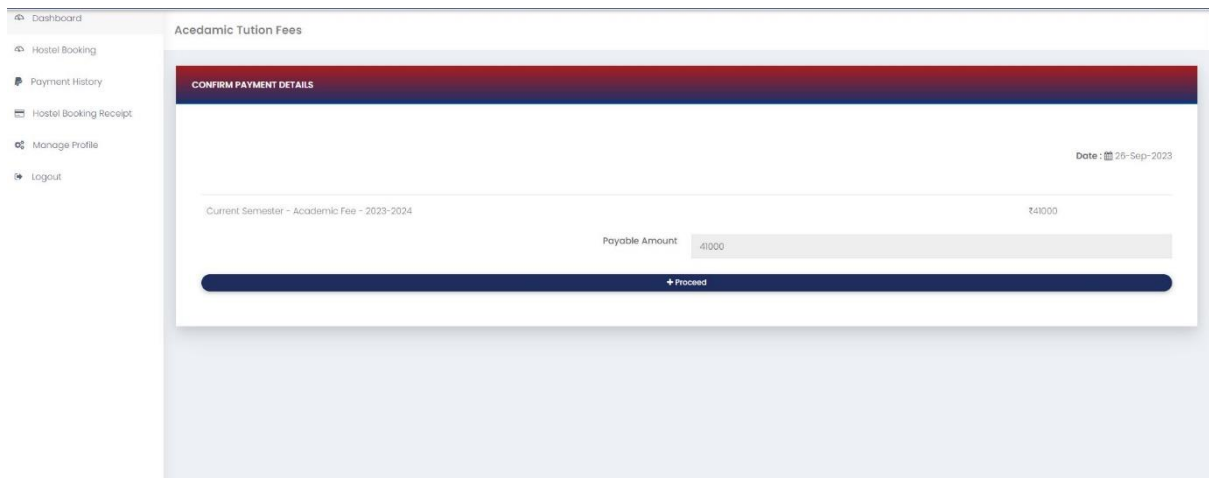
Dashboard
Hostel Booking
Payment History
Hostel Booking Receipt
Manage Profile
Logout

Acedamic Tution Fees

CONFIRM PAYMENT DETAILS

Date : 26-Sep-2023

Current Semester - Academic Fee - 2023-2024
₹41000

Payable Amount 41000

+ Proceed